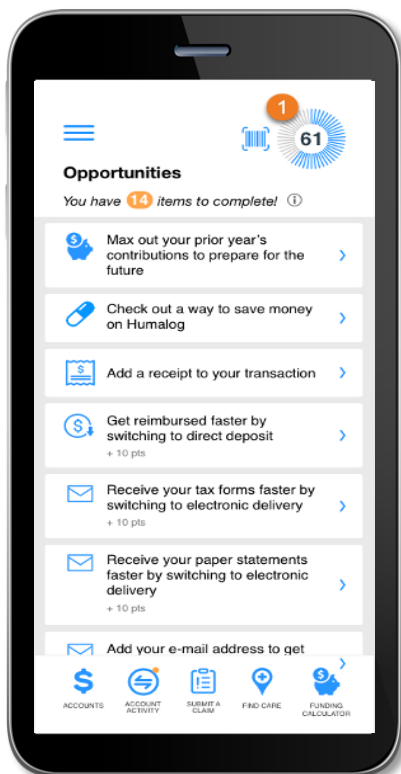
1

61

Opportunities

You have 14 items to complete! ⓘ

Max out your prior year's contributions to prepare for the future

Check out a way to save money on Humalog

Add a receipt to your transaction

Get reimbursed faster by switching to direct deposit
+ 10 pts

Receive your tax forms faster by switching to electronic delivery
+ 10 pts

Receive your paper statements faster by switching to electronic delivery
+ 10 pts

Add your e-mail address to get

ACCOUNTS
ACCOUNT ACTIVITY
SUBMIT A CLAIM
FIND CARE
FUNDING CALCULATOR